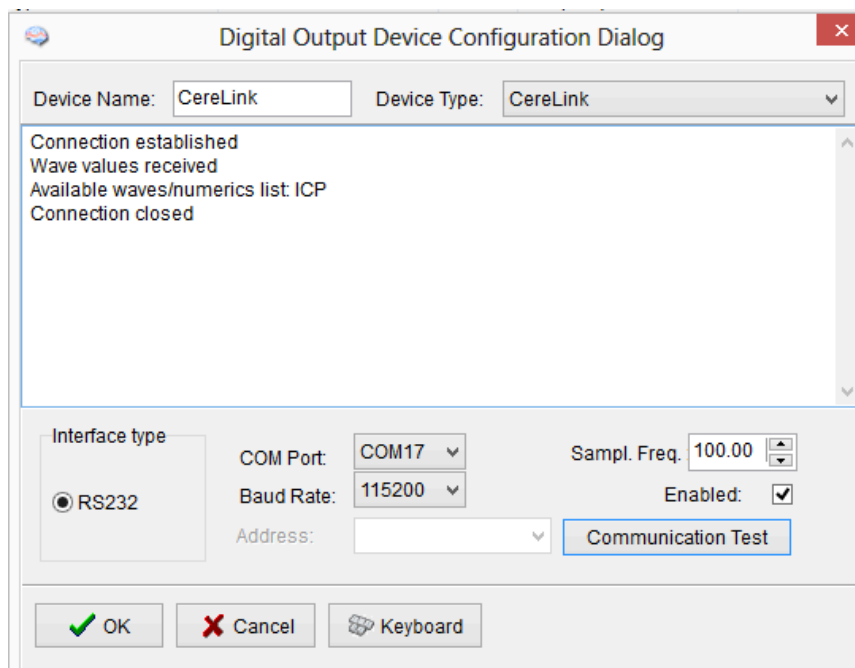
Digital Output Device Configuration Dialog

Device Name: CereLink

Device Type: CereLink

Connection established
Wave values received
Available waves/numerics list: ICP
Connection closed

Interface type

RS232

COM Port: COM17

Baud Rate: 115200

Address:

Sampl. Freq. 100.00

Enabled:

Communication Test

OK

Cancel

Keyboard